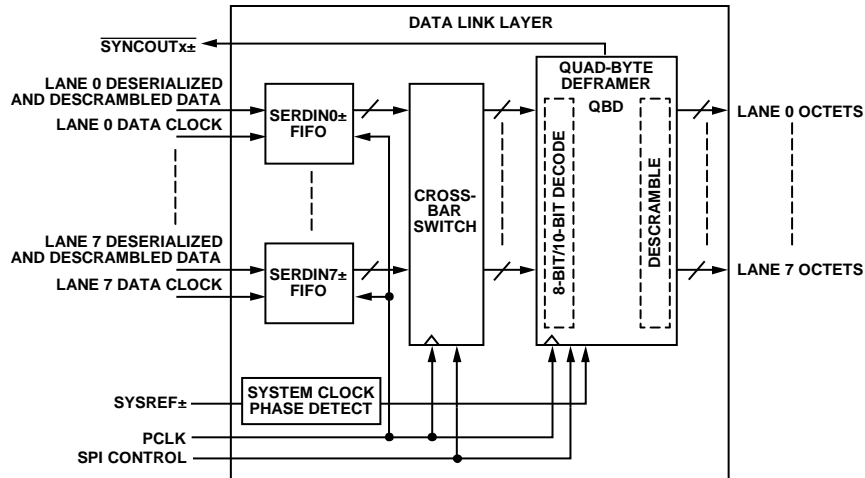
DATA LINK LAYER

$\overline{\text{SYNCOUTx±}}$

LANE 0 DESERIALIZED AND DESCRAMBLED DATA

LANE 0 DATA CLOCK

SERDIN0± FIFO

LANE 7 DESERIALIZED AND DESCRAMBLED DATA

LANE 7 DATA CLOCK

SERDIN7± FIFO

CROSS-BAR SWITCH

QUAD-BYTE DEFRAMER

QBD

8-BIT/10-BIT DECODE

DESCRAMBLE

LANE 0 OCTETS

LANE 7 OCTETS

SYSREF±

SYSTEM CLOCK PHASE DETECT

PCLK

SPI CONTROL